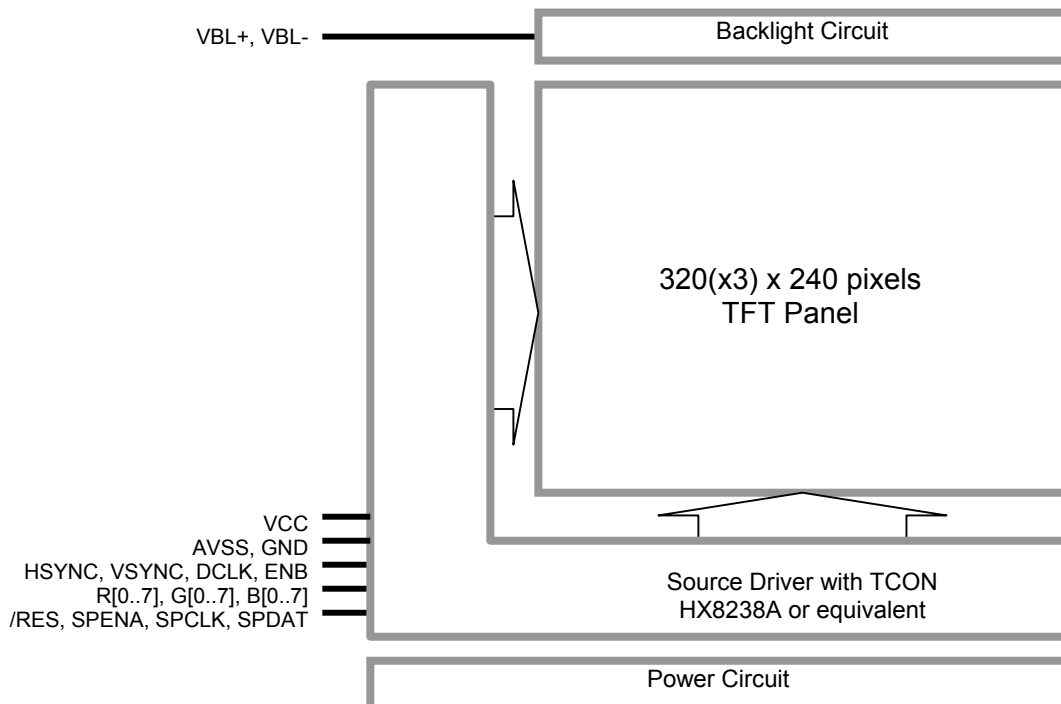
VBL+, VBL-

Backlight Circuit

320(x3) x 240 pixels
TFT Panel

VCC
AVSS, GND
HSYNC, VSYNC, DCLK, ENB
R[0..7], G[0..7], B[0..7]
/RES, SPENA, SPCLK, SPDAT

Source Driver with TCON
HX8238A or equivalent

Power Circuit